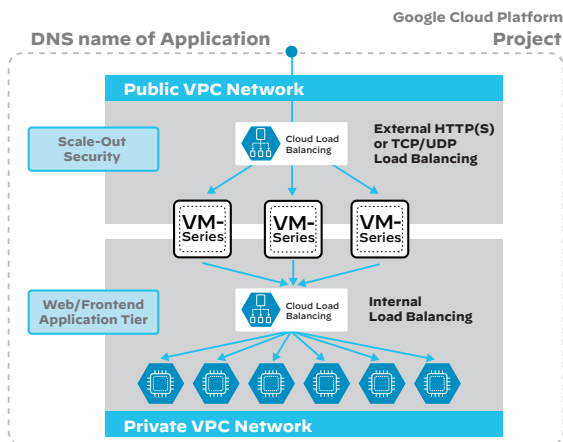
Google Cloud Platform

DNS name of Application

Project

Public VPC Network

Scale-Out Security

Cloud Load Balancing

External HTTP(S) or TCP/UDP Load Balancing

VM-Series

VM-Series

VM-Series

Web/Frontend Application Tier

Cloud Load Balancing

Internal Load Balancing

Private VPC Network